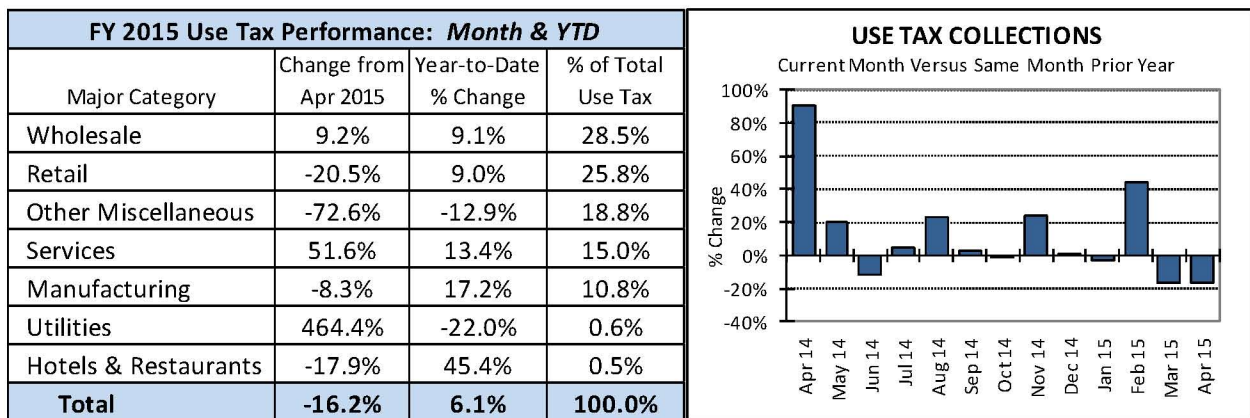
FY 2015 Use Tax Performance: *Month & YTD*

| Major Category | Change from Apr 2015 | Year-to-Date % Change | % of Total Use Tax |
|---|---|---|---|
| Wholesale | 9.2% | 9.1% | 28.5% |
| Retail | -20.5% | 9.0% | 25.8% |
| Other Miscellaneous | -72.6% | -12.9% | 18.8% |
| Services | 51.6% | 13.4% | 15.0% |
| Manufacturing | -8.3% | 17.2% | 10.8% |
| Utilities | 464.4% | -22.0% | 0.6% |
| Hotels & Restaurants | -17.9% | 45.4% | 0.5% |
| **Total** | **-16.2%** | **6.1%** | **100.0%** |

USE TAX COLLECTIONS

Current Month Versus Same Month Prior Year

100%
80%
60%
40%
20%
0%
-20%
-40%

% Change

Apr 14
May 14
Jun 14
Jul 14
Aug 14
Sep 14
Oct 14
Nov 14
Dec 14
Jan 15
Feb 15
Mar 15
Apr 15